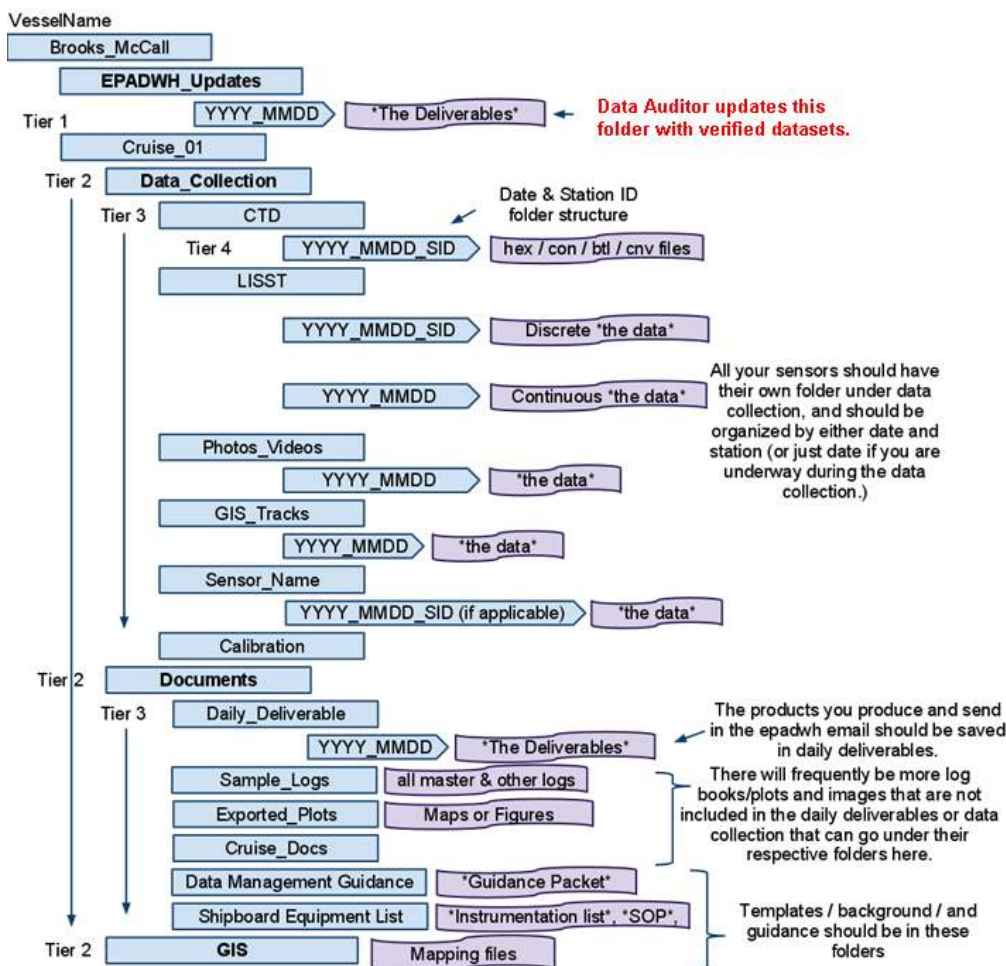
VesselName

Brooks_McCall

EPADWH_Updates

Tier 1

YYYY_MMDD

*The Deliverables*

Data Auditor updates this folder with verified datasets.

Cruise_01

Tier 2

Data_Collection

Date & Station ID folder structure

Tier 3

CTD

Tier 4

YYYY_MMDD_SID

hex / con / btl / cnv files

LISST

YYYY_MMDD_SID

Discrete *the data*

YYYY_MMDD

Continuous *the data*

All your sensors should have their own folder under data collection, and should be organized by either date and station (or just date if you are underway during the data collection.)

Photos_Videos

YYYY_MMDD

*the data*

GIS_Tracks

YYYY_MMDD

*the data*

Sensor_Name

YYYY_MMDD_SID (if applicable)

*the data*

Calibration

Tier 2

Documents

Tier 3

Daily_Deliverable

The products you produce and send in the epadwh email should be saved in daily deliverables.

YYYY_MMDD

*The Deliverables*

Sample_Logs

all master & other logs

Exported_Plots

Maps or Figures

Cruise_Docs

There will frequently be more log books/plots and images that are not included in the daily deliverables or data collection that can go under their respective folders here.

Data Management Guidance

*Guidance Packet*

Shipboard Equipment List

*Instrumentation list*, *SOP*,

Templates / background / and guidance should be in these folders

Tier 2

GIS

Mapping files